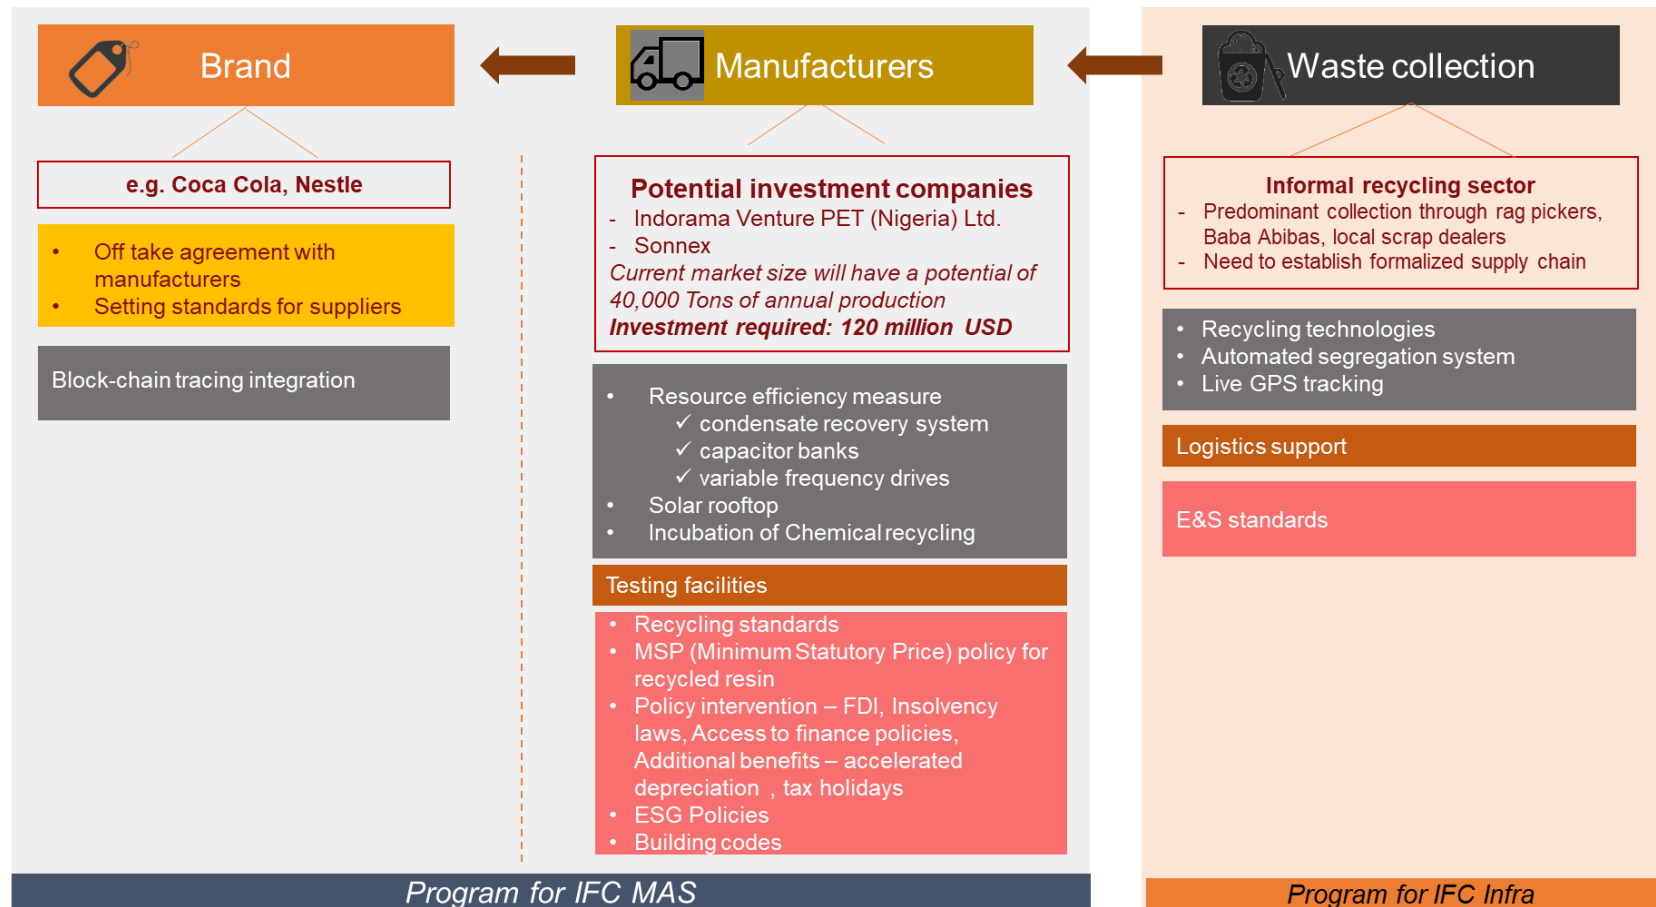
Brand

Manufacturers

Waste collection

e.g. Coca Cola, Nestle

- Off take agreement with manufacturers
- Setting standards for suppliers

Block-chain tracing integration

Potential investment companies
- Indorama Venture PET (Nigeria) Ltd.
- Sonnex
Current market size will have a potential of 40,000 Tons of annual production
Investment required: 120 million USD

- Resource efficiency measure
  ✓ condensate recovery system
  ✓ capacitor banks
  ✓ variable frequency drives
- Solar rooftop
- Incubation of Chemical recycling

Testing facilities

- Recycling standards
- MSP (Minimum Statutory Price) policy for recycled resin
- Policy intervention – FDI, Insolvency laws, Access to finance policies, Additional benefits – accelerated depreciation , tax holidays
- ESG Policies
- Building codes

Informal recycling sector
- Predominant collection through rag pickers, Baba Abibas, local scrap dealers
- Need to establish formalized supply chain

- Recycling technologies
- Automated segregation system
- Live GPS tracking

Logistics support

E&S standards

Program for IFC MAS

Program for IFC Infra